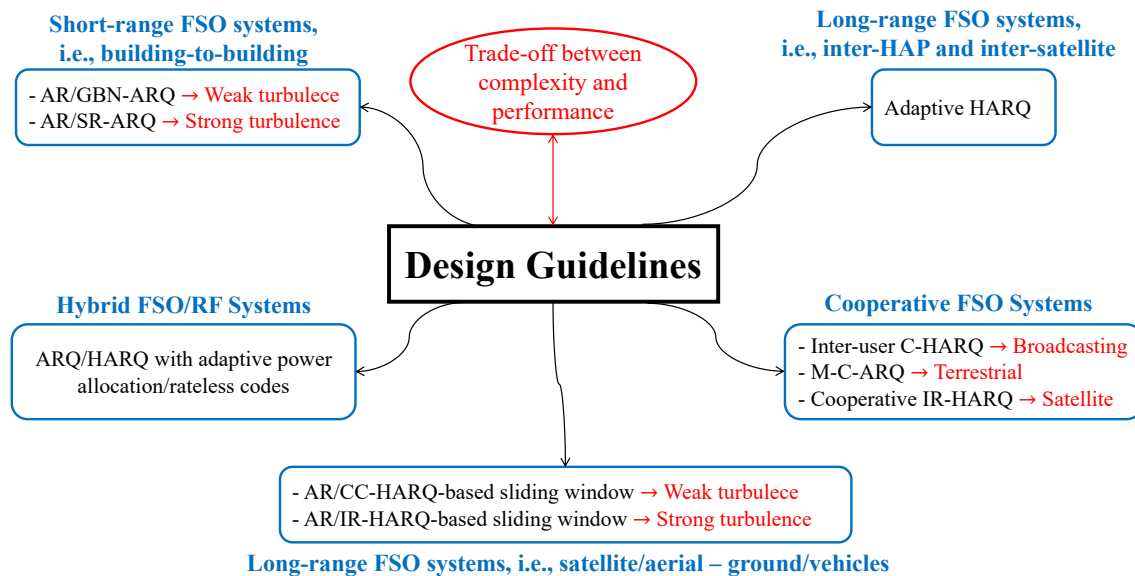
Short-range FSO systems, i.e., building-to-building

- AR/GBN-ARQ → Weak turbulece
- AR/SR-ARQ → Strong turbulence

Trade-off between complexity and performance

Long-range FSO systems, i.e., inter-HAP and inter-satellite

Adaptive HARQ

Design Guidelines

Hybrid FSO/RF Systems

ARQ/HARQ with adaptive power allocation/rateless codes

Cooperative FSO Systems

- Inter-user C-HARQ → Broadcasting
- M-C-ARQ → Terrestrial
- Cooperative IR-HARQ → Satellite

- AR/CC-HARQ-based sliding window → Weak turbulece
- AR/IR-HARQ-based sliding window → Strong turbulence

Long-range FSO systems, i.e., satellite/aerial – ground/vehicles